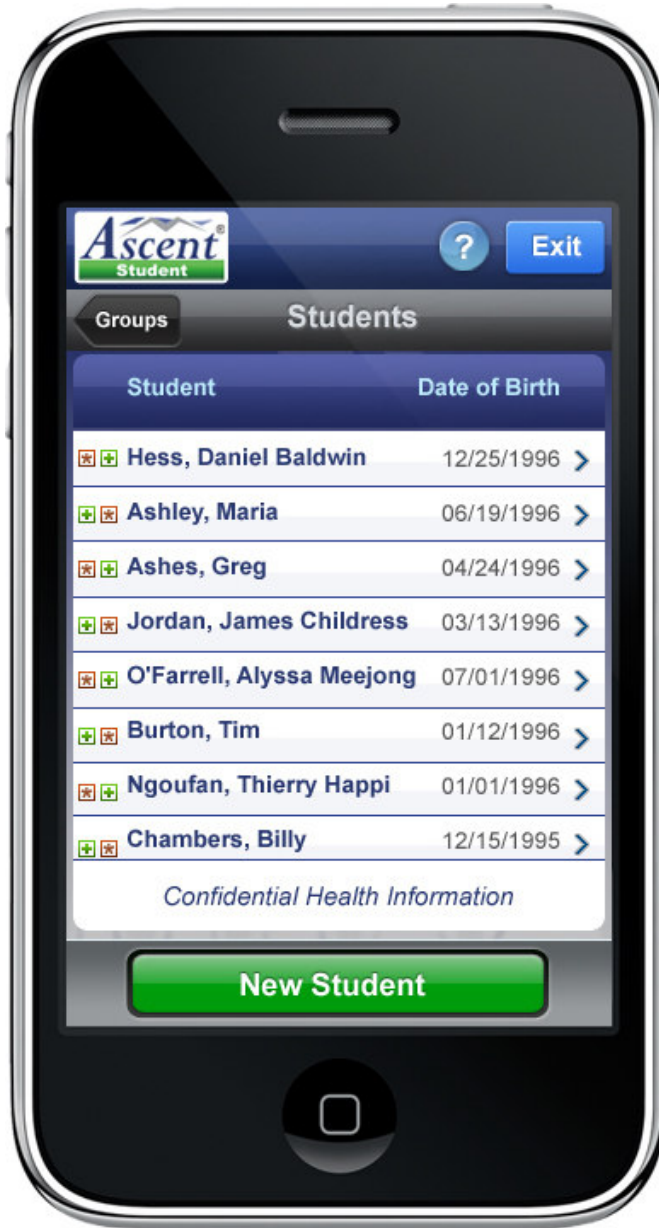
Ascent®
Student

?
Exit

Groups
Students

| Student | Date of Birth |
|---|---|
| Hess, Daniel Baldwin | 12/25/1996 |
| Ashley, Maria | 06/19/1996 |
| Ashes, Greg | 04/24/1996 |
| Jordan, James Childress | 03/13/1996 |
| O'Farrell, Alyssa Meejong | 07/01/1996 |
| Burton, Tim | 01/12/1996 |
| Ngoufan, Thierry Happi | 01/01/1996 |
| Chambers, Billy | 12/15/1995 |

Confidential Health Information

New Student